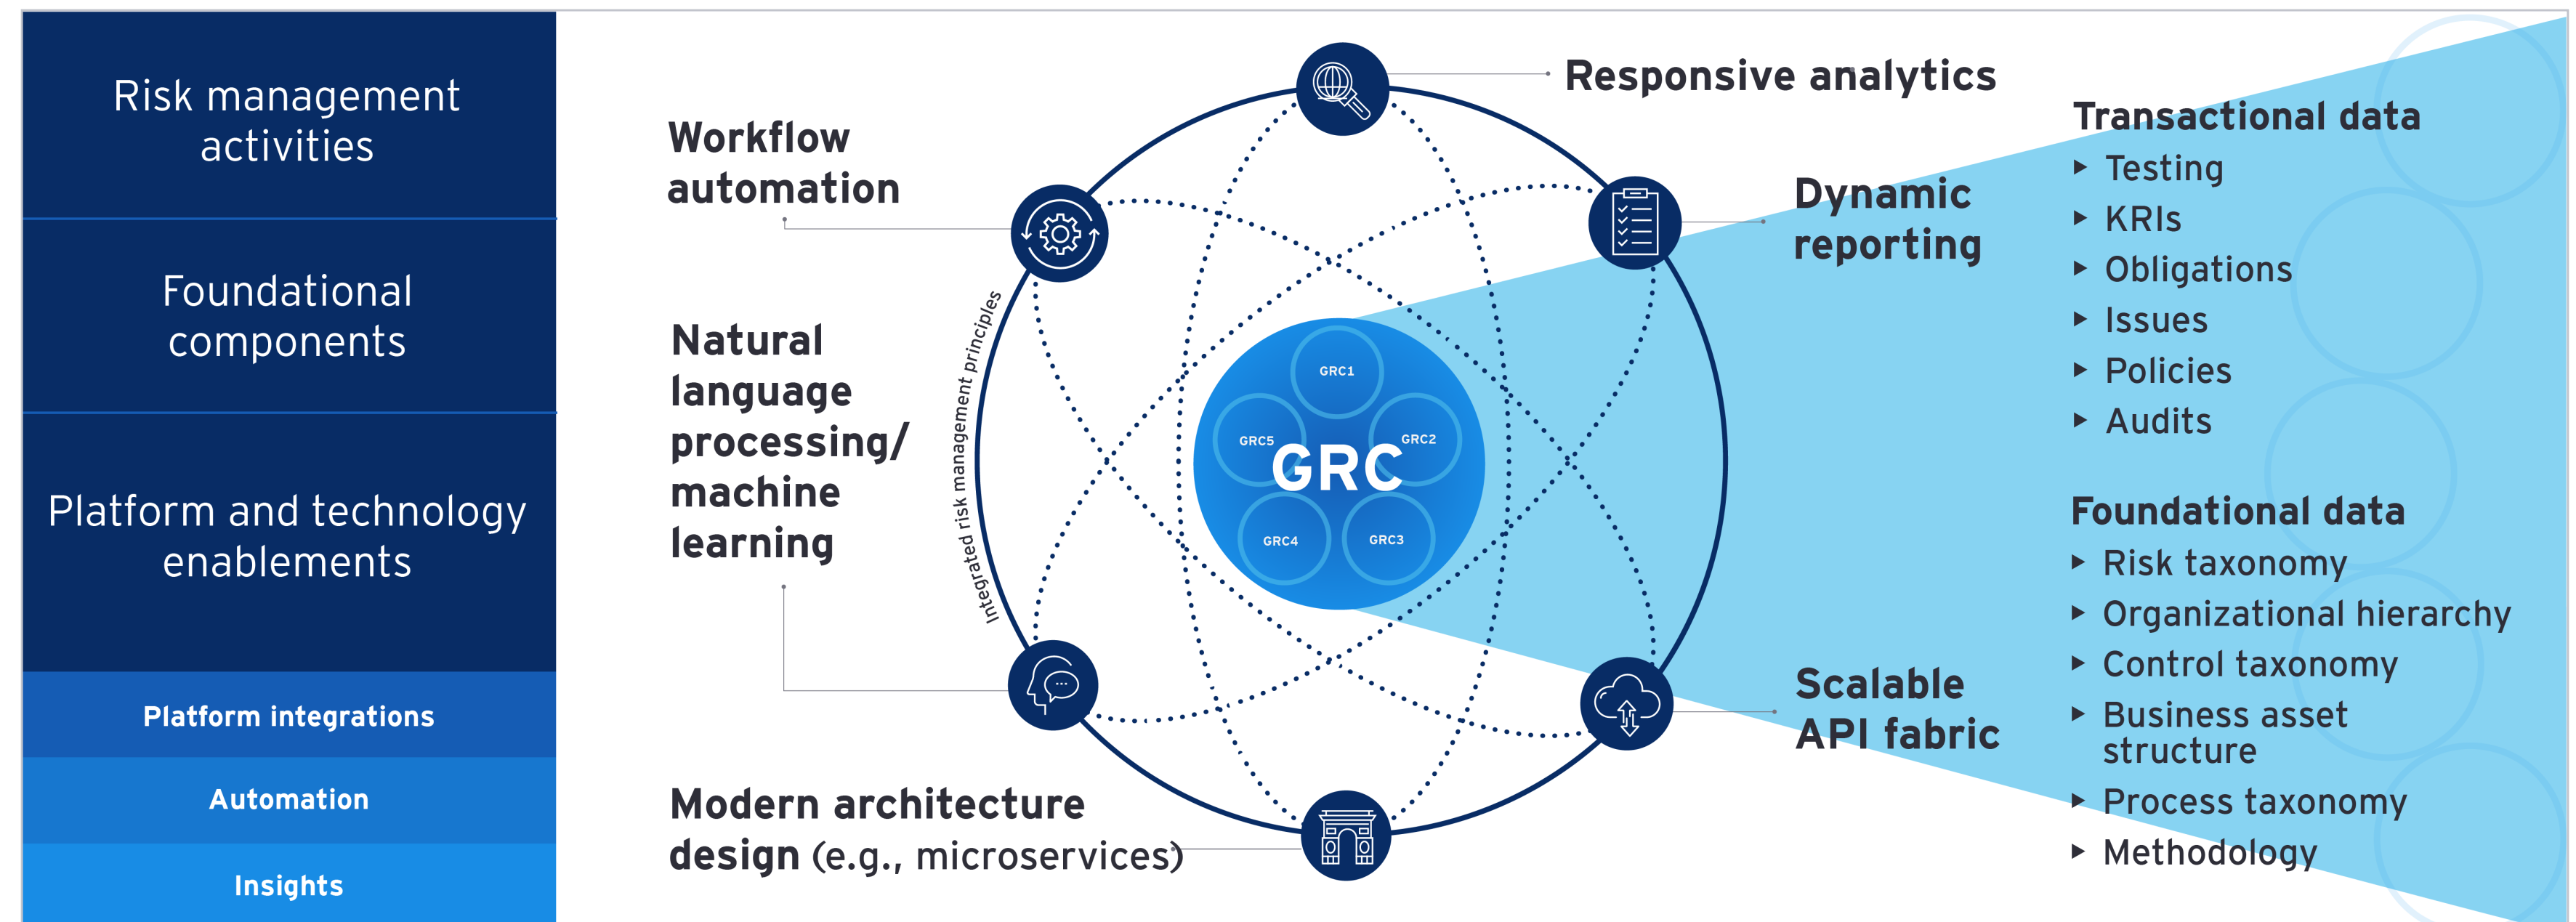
Risk management activities

Foundational components

Platform and technology enablements

Platform integrations

Automation

Insights

Workflow automation

Natural language processing/ machine learning

Modern architecture design (e.g., microservices)

Integrated risk management principles

Responsive analytics

Dynamic reporting

Scalable API fabric

GRC

GRC1

GRC2

GRC3

GRC4

GRC5

Transactional data
- Testing
- KRIs
- Obligations
- Issues
- Policies
- Audits

Foundational data
- Risk taxonomy
- Organizational hierarchy
- Control taxonomy
- Business asset structure
- Process taxonomy
- Methodology